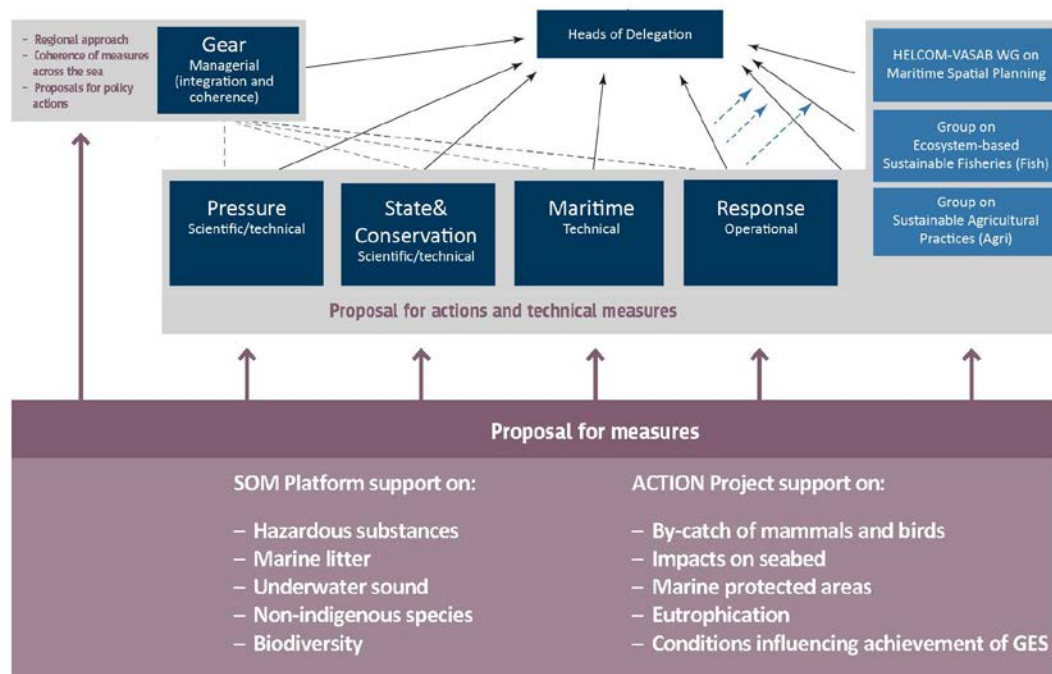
- Regional approach
- Coherence of measures across the sea
- Proposals for policy actions

Gear
Managerial (integration and coherence)

Heads of Delegation

HELCOM-VASAB WG on Maritime Spatial Planning

Group on Ecosystem-based Sustainable Fisheries (Fish)

Group on Sustainable Agricultural Practices (Agri)

Pressure
Scientific/technical

State& Conservation
Scientific/technical

Maritime
Technical

Response
Operational

Proposal for actions and technical measures

Proposal for measures

SOM Platform support on:

– Hazardous substances
– Marine litter
– Underwater sound
– Non-indigenous species
– Biodiversity

ACTION Project support on:

– By-catch of mammals and birds
– Impacts on seabed
– Marine protected areas
– Eutrophication
– Conditions influencing achievement of GES